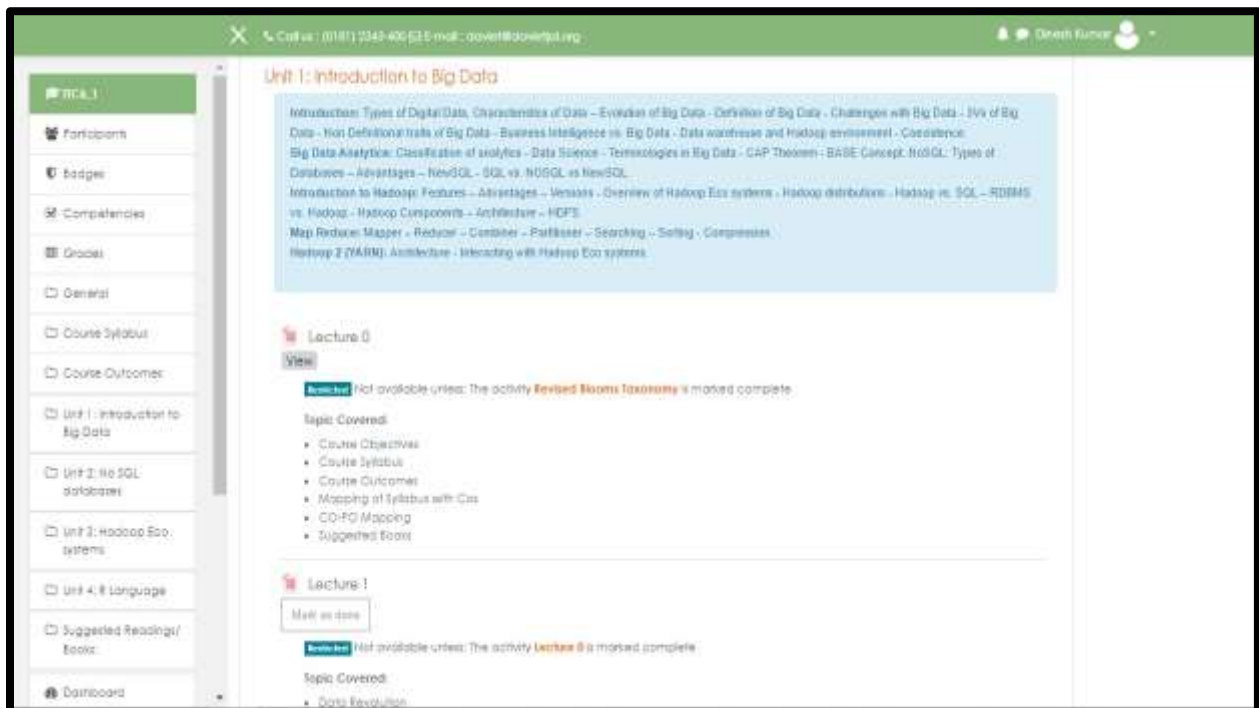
Call us : (0181) 2340-400 | E-mail : daviet@davietjal.org

Dinesh Kumar

BDA_1

Participants

Badges

Competencies

Grades

General

Course Syllabus

Course Outcomes

Unit 1 : Introduction to Big Data

Unit 2: No SQL databases

Unit 3: Hadoop Eco systems

Unit 4: R Language

Suggested Readings/ Books

Dashboard

Unit 1: Introduction to Big Data

Introduction: Types of Digital Data, Characteristics of Data – Evolution of Big Data - Definition of Big Data - Challenges with Big Data - 3Vs of Big Data - Non Definitional traits of Big Data - Business Intelligence vs. Big Data - Data warehouse and Hadoop environment - Coexistence.
Big Data Analytics: Classification of analytics - Data Science - Terminologies in Big Data - CAP Theorem - BASE Concept. NoSQL: Types of Databases – Advantages – NewSQL - SQL vs. NOSQL vs NewSQL.
Introduction to Hadoop: Features – Advantages – Versions - Overview of Hadoop Eco systems - Hadoop distributions - Hadoop vs. SQL – RDBMS vs. Hadoop - Hadoop Components – Architecture – HDFS
Map Reduce: Mapper – Reducer – Combiner – Partitioner – Searching – Sorting - Compression.
Hadoop 2 (YARN): Architecture - Interacting with Hadoop Eco systems.

Lecture 0

View

Restricted Not available unless: The activity Revised Blooms Taxonomy is marked complete

Topic Covered:

- Course Objectives
- Course Syllabus
- Course Outcomes
- Mapping of Syllabus with Cos
- CO-PO Mapping
- Suggested Books

Lecture 1

Mark as done

Restricted Not available unless: The activity Lecture 0 is marked complete

Topic Covered:

- Data Revolution